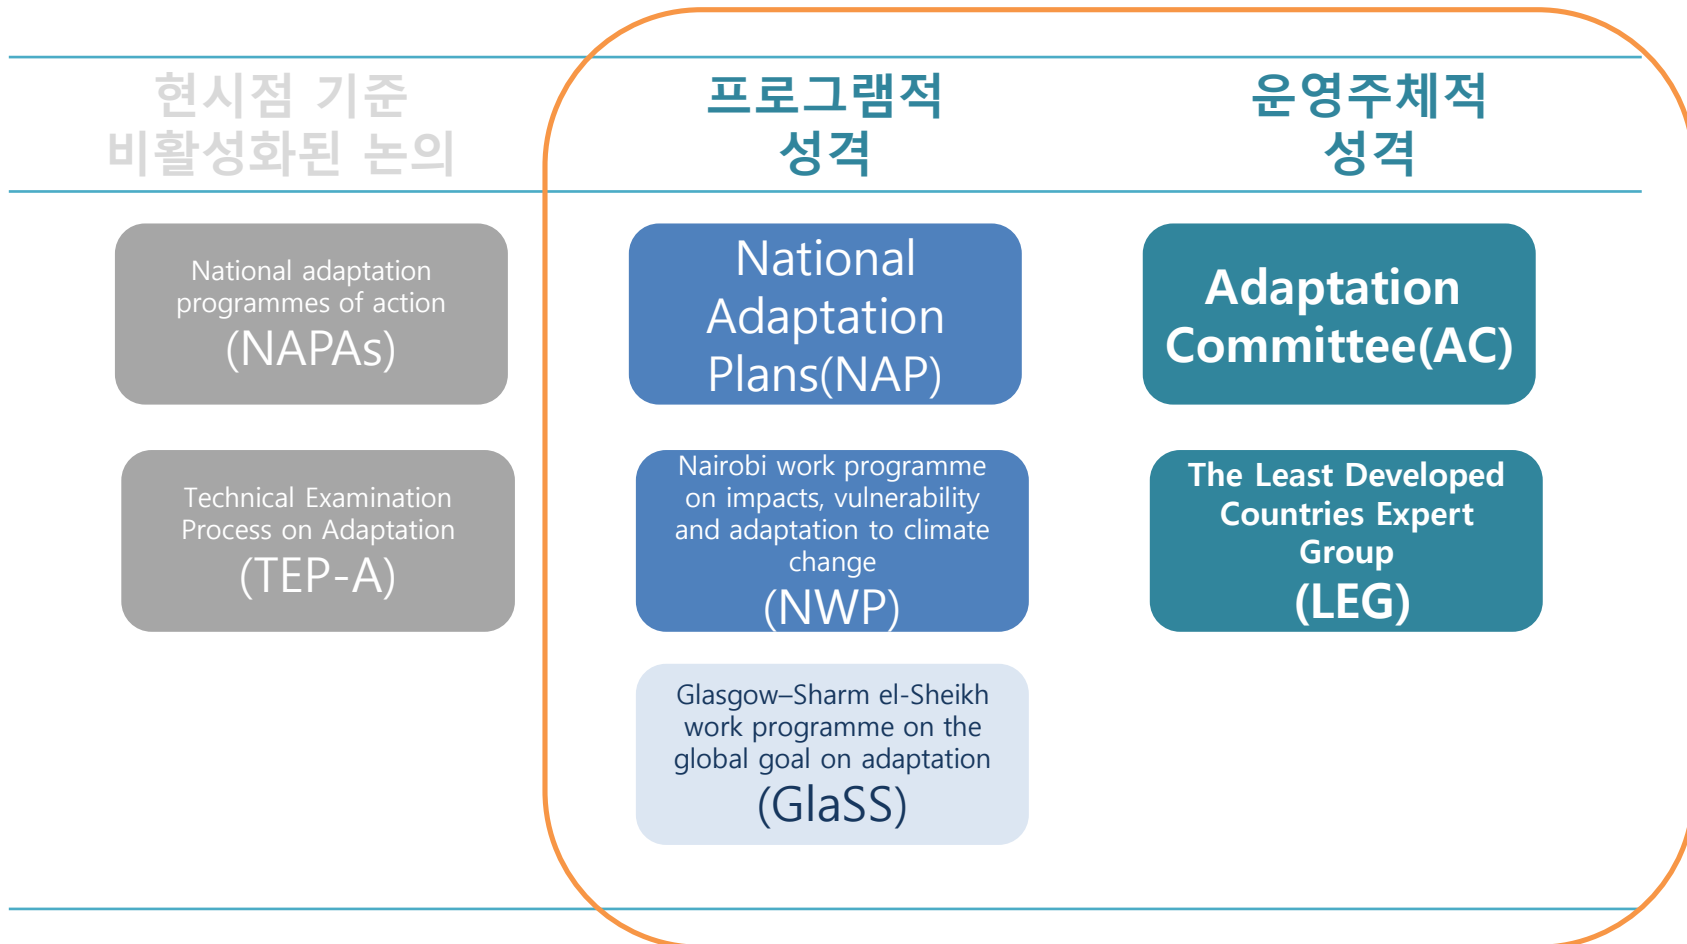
현시점 기준 비활성화된 논의

프로그램적 성격

운영주체적 성격

National adaptation programmes of action (NAPAs)

National Adaptation Plans(NAP)

Adaptation Committee(AC)

Technical Examination Process on Adaptation (TEP-A)

Nairobi work programme on impacts, vulnerability and adaptation to climate change (NWP)

The Least Developed Countries Expert Group (LEG)

Glasgow–Sharm el-Sheikh work programme on the global goal on adaptation (GlaSS)